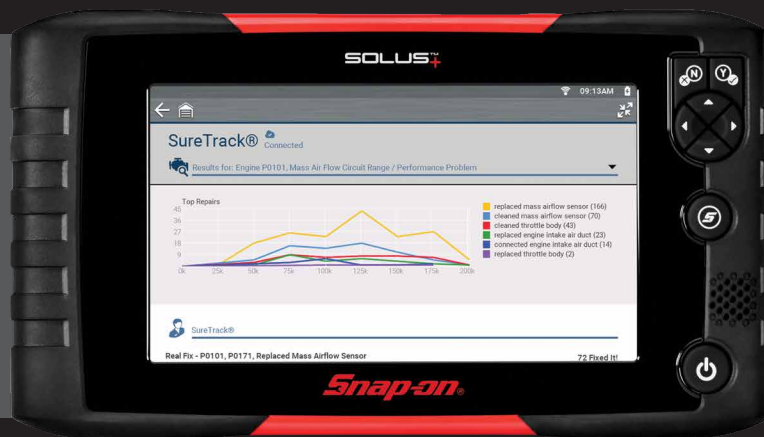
SOLUS+™

09:13AM

SureTrack® Connected

Results for: Engine P0101, Mass Air Flow Circuit Range / Performance Problem

Top Repairs

45
36
27
18
9
0k 25k 50k 75k 100k 125k 150k 175k 200k

replaced mass airflow sensor (166)
cleaned mass airflow sensor (70)
cleaned throttle body (43)
replaced engine intake air duct (23)
connected engine intake air duct (14)
replaced throttle body (2)

SureTrack®

Real Fix - P0101, P0171, Replaced Mass Airflow Sensor

72 Fixed It!

N

Y

Snap-on